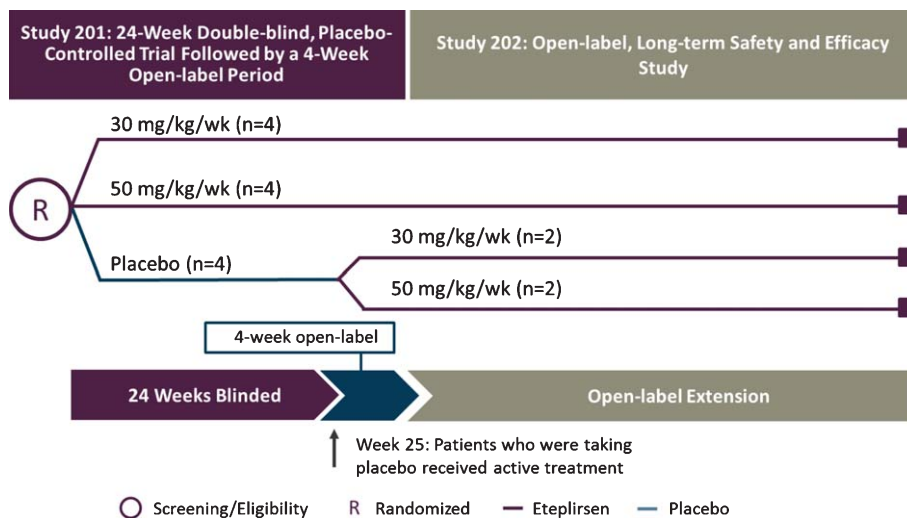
Study 201: 24-Week Double-blind, Placebo-Controlled Trial Followed by a 4-Week Open-label Period

Study 202: Open-label, Long-term Safety and Efficacy Study

30 mg/kg/wk (n=4)

R

50 mg/kg/wk (n=4)

30 mg/kg/wk (n=2)

Placebo (n=4)

50 mg/kg/wk (n=2)

4-week open-label

24 Weeks Blinded

Open-label Extension

Week 25: Patients who were taking placebo received active treatment

Screening/Eligibility R Randomized Eteplirsen Placebo